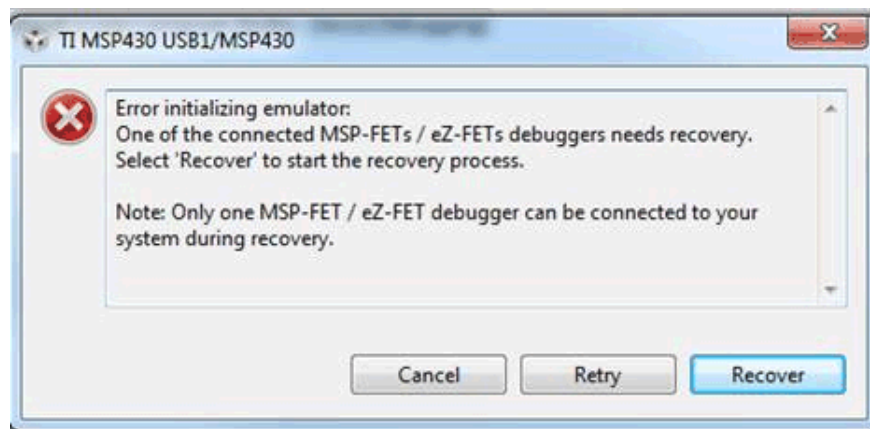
TI MSP430 USB1/MSP430

Error initializing emulator:
One of the connected MSP-FETs / eZ-FETs debuggers needs recovery.
Select 'Recover' to start the recovery process.

Note: Only one MSP-FET / eZ-FET debugger can be connected to your system during recovery.

Cancel

Retry

Recover